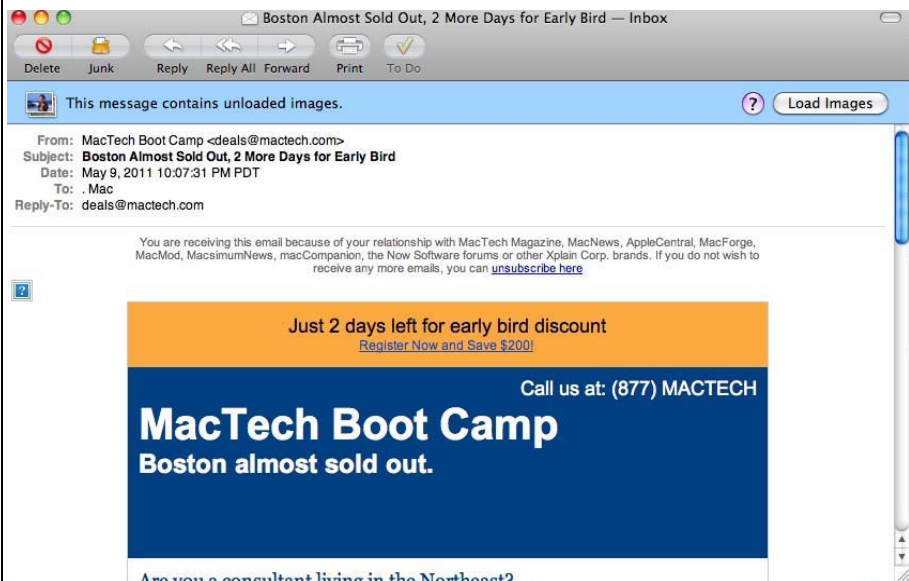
Boston Almost Sold Out, 2 More Days for Early Bird — Inbox

Delete Junk Reply Reply All Forward Print To Do

This message contains unloaded images.

? Load Images

From: MacTech Boot Camp <deals@mactech.com>
Subject: Boston Almost Sold Out, 2 More Days for Early Bird
Date: May 9, 2011 10:07:31 PM PDT
To: . Mac
Reply-To: deals@mactech.com

You are receiving this email because of your relationship with MacTech Magazine, MacNews, AppleCentral, MacForge, MacMod, MacsimumNews, macCompanion, the Now Software forums or other Xplain Corp. brands. If you do not wish to receive any more emails, you can unsubscribe here

?

Just 2 days left for early bird discount
Register Now and Save $200!

Call us at: (877) MACTECH

MacTech Boot Camp
Boston almost sold out.

Are you a consultant living in the Northeast?